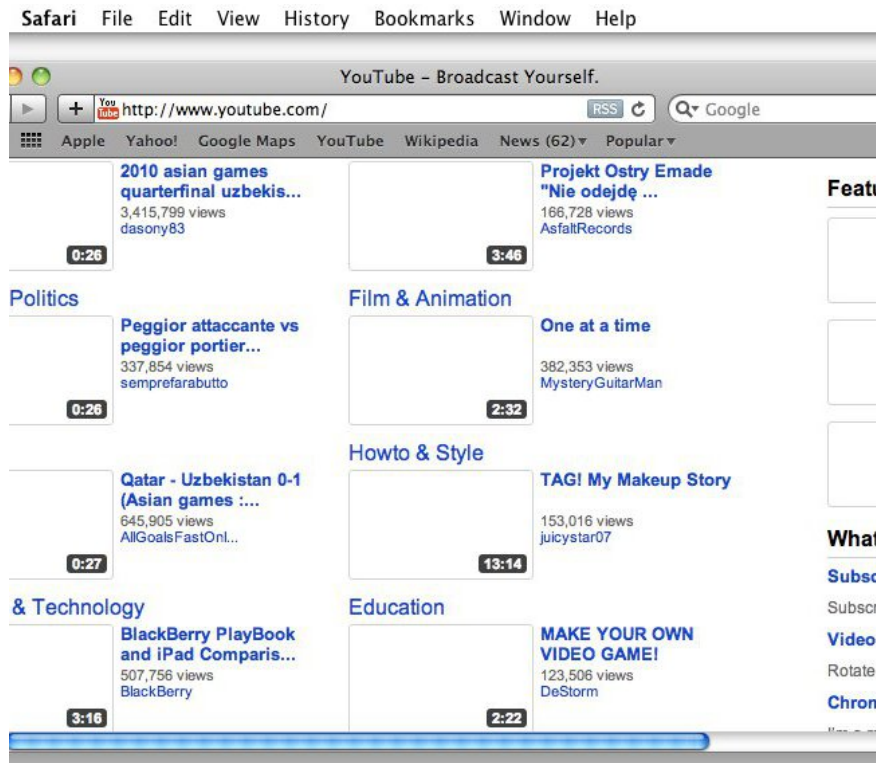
Safari File Edit View History Bookmarks Window Help

YouTube - Broadcast Yourself.

+ You Tube http://www.youtube.com/ RSS Google

Apple Yahoo! Google Maps YouTube Wikipedia News (62) Popular

2010 asian games quarterfinal uzbekis...
3,415,799 views
dasony83
0:26

Projekt Ostry Emade "Nie odejdę ...
166,728 views
AsfaltRecords
3:46

Featu

Politics

Peggior attaccante vs peggior portier...
337,854 views
sempre farabutto
0:26

Film & Animation

One at a time
382,353 views
MysteryGuitarMan
2:32

Howto & Style

Qatar - Uzbekistan 0-1 (Asian games :...
645,905 views
AllGoalsFastOnl...
0:27

TAG! My Makeup Story
153,016 views
juicystar07
13:14

What

Subsc

Subscr

& Technology

BlackBerry PlayBook and iPad Comparis...
507,756 views
BlackBerry
3:16

Education

MAKE YOUR OWN VIDEO GAME!
123,506 views
DeStorm
2:22

Video

Rotate

Chron

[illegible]